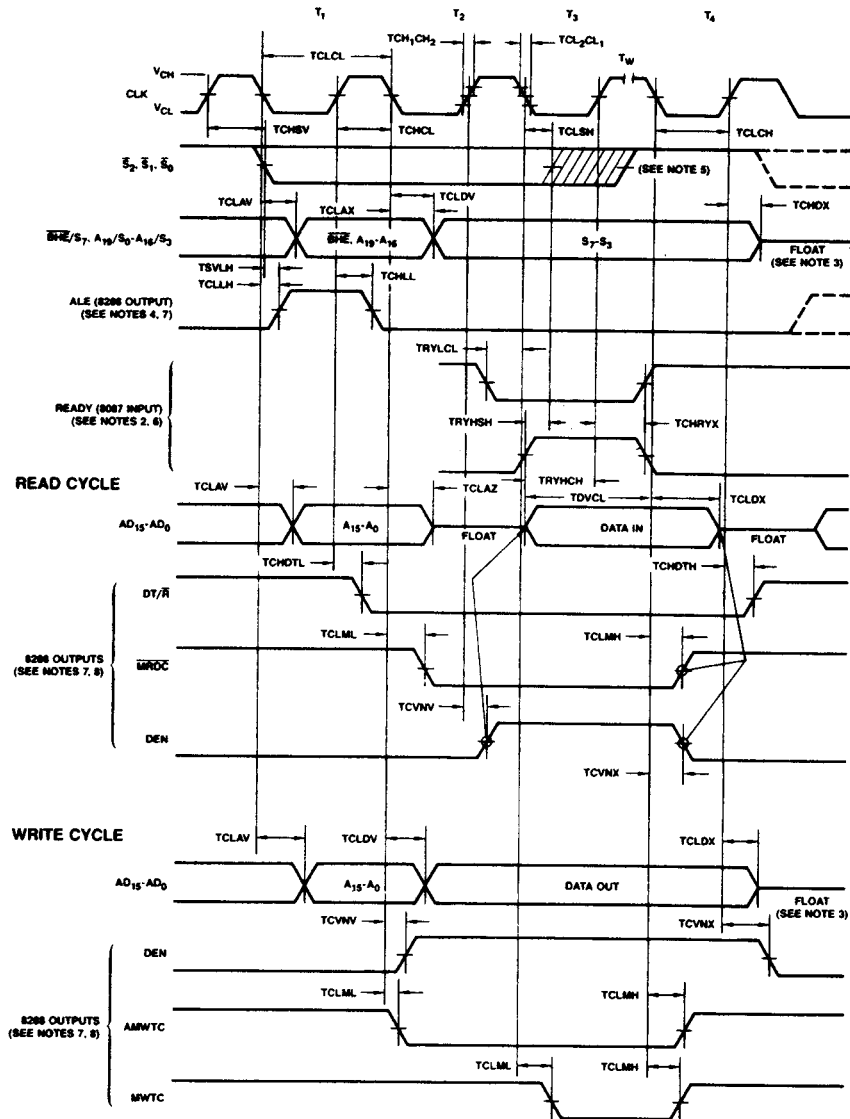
$T_1$ $T_2$ $T_3$ $T_4$

TCLCL TCH$_1$CH$_2$ TCL$_2$CL$_1$ $T_W$

$V_{CH}$
CLK
$V_{CL}$

TCHSV TCHCL TCLSH TCLCH

$\overline{S}_2, \overline{S}_1, \overline{S}_0$ (SEE NOTE 5)

TCLAV TCLAX TCLDV TCHDX

$\overline{BHE}/S_7, A_{19}/S_6-A_{16}/S_3$ $\overline{BHE}, A_{19}-A_{16}$ $S_7-S_3$ FLOAT (SEE NOTE 3)

TSVLH TCLLH TCHLL

ALE (8288 OUTPUT) (SEE NOTES 4, 7)

TRYLCL

READY (8087 INPUT) (SEE NOTES 2, 6)

TRYHSH TCHRYX TRYHCH

READ CYCLE

TCLAV TCLAZ TDVCL TCLDX

$AD_{15}-AD_0$ $A_{15}-A_0$ FLOAT DATA IN FLOAT

TCHDTL TCHDTH

DT/$\overline{R}$

TCLML TCLMH

8288 OUTPUTS (SEE NOTES 7, 8)

$\overline{MRDC}$

TCVNV

DEN

TCVNX

WRITE CYCLE

TCLAV TCLDV TCLDX

$AD_{15}-AD_0$ $A_{15}-A_0$ DATA OUT FLOAT (SEE NOTE 3)

TCVNV TCVNX

DEN

TCLML TCLMH

8288 OUTPUTS (SEE NOTES 7, 8)

AMWTC

TCLML TCLMH

MWTC